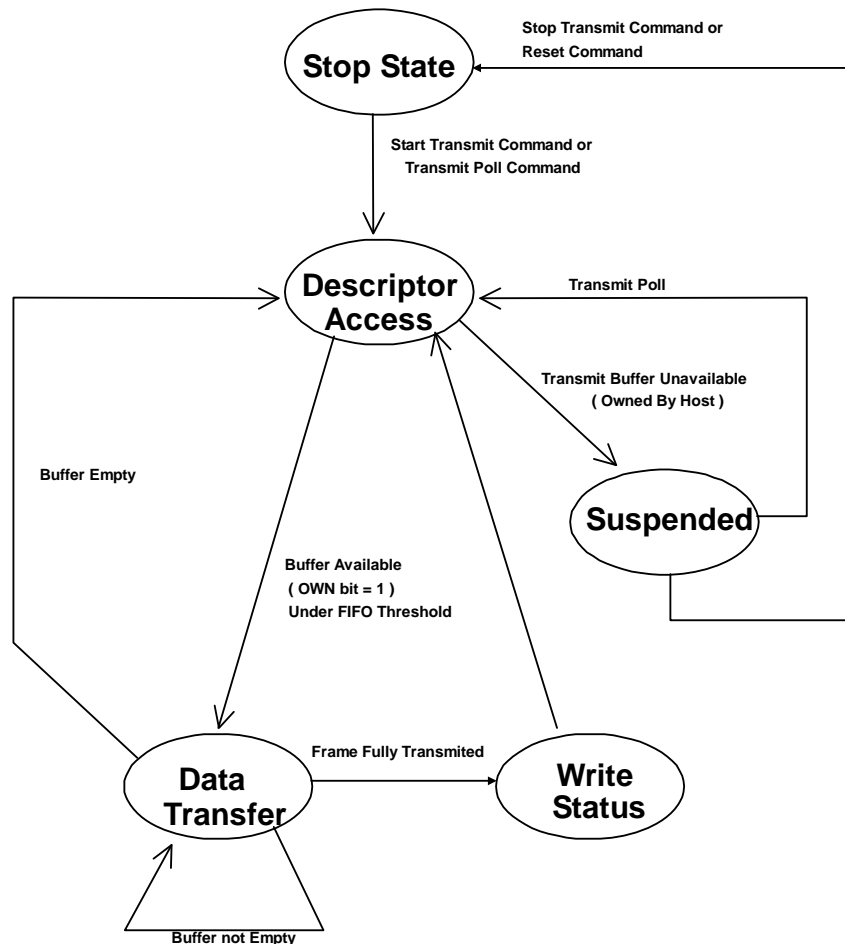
Stop Transmit Command or Reset Command

Stop State

Start Transmit Command or Transmit Poll Command

Descriptor Access

Transmit Poll

Transmit Buffer Unavailable ( Owned By Host )

Buffer Empty

Suspended

Buffer Available ( OWN bit = 1 ) Under FIFO Threshold

Frame Fully Transmited

Data Transfer

Write Status

Buffer not Empty